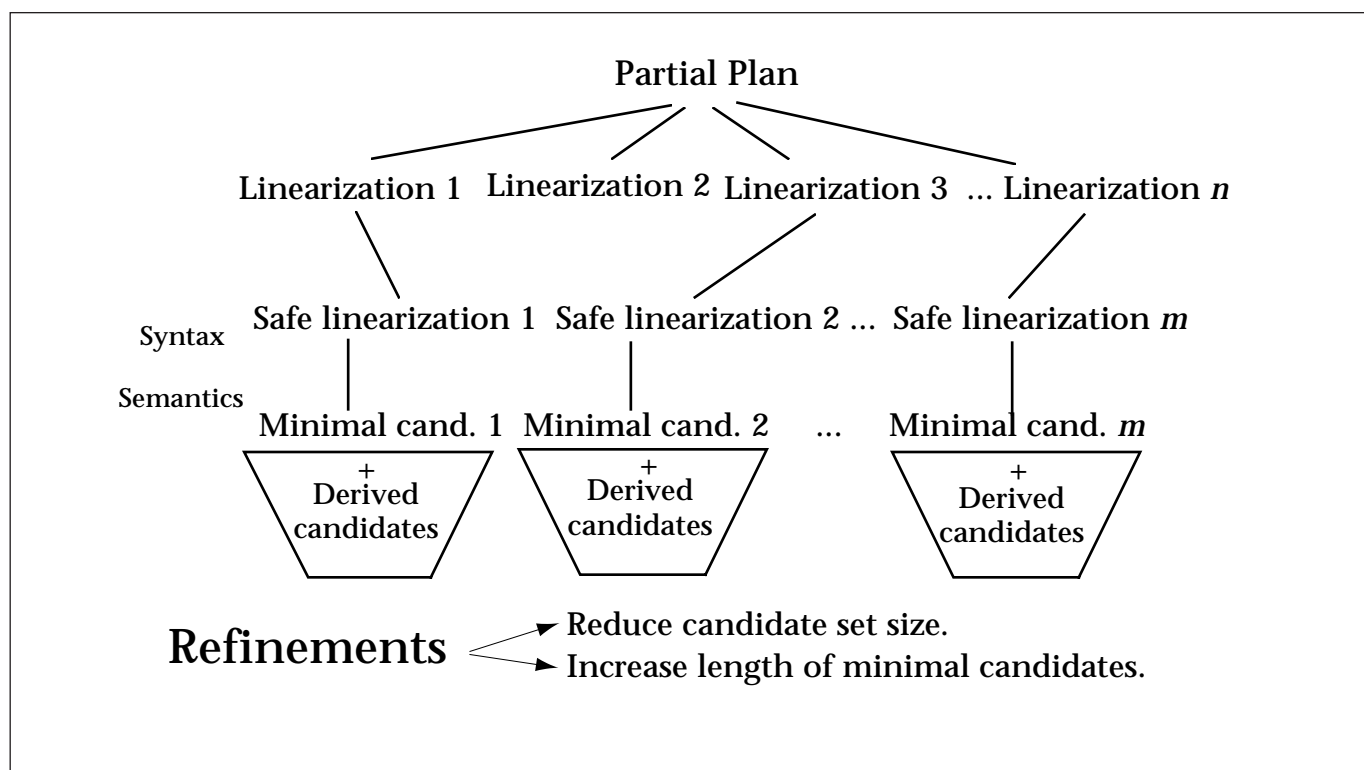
Partial Plan

Linearization 1 Linearization 2 Linearization 3 ... Linearization *n*

Syntax

Safe linearization 1 Safe linearization 2 ... Safe linearization *m*

Semantics

Minimal cand. 1 Minimal cand. 2 ... Minimal cand. *m*

+ Derived candidates

+ Derived candidates

+ Derived candidates

Refinements

Reduce candidate set size.

Increase length of minimal candidates.